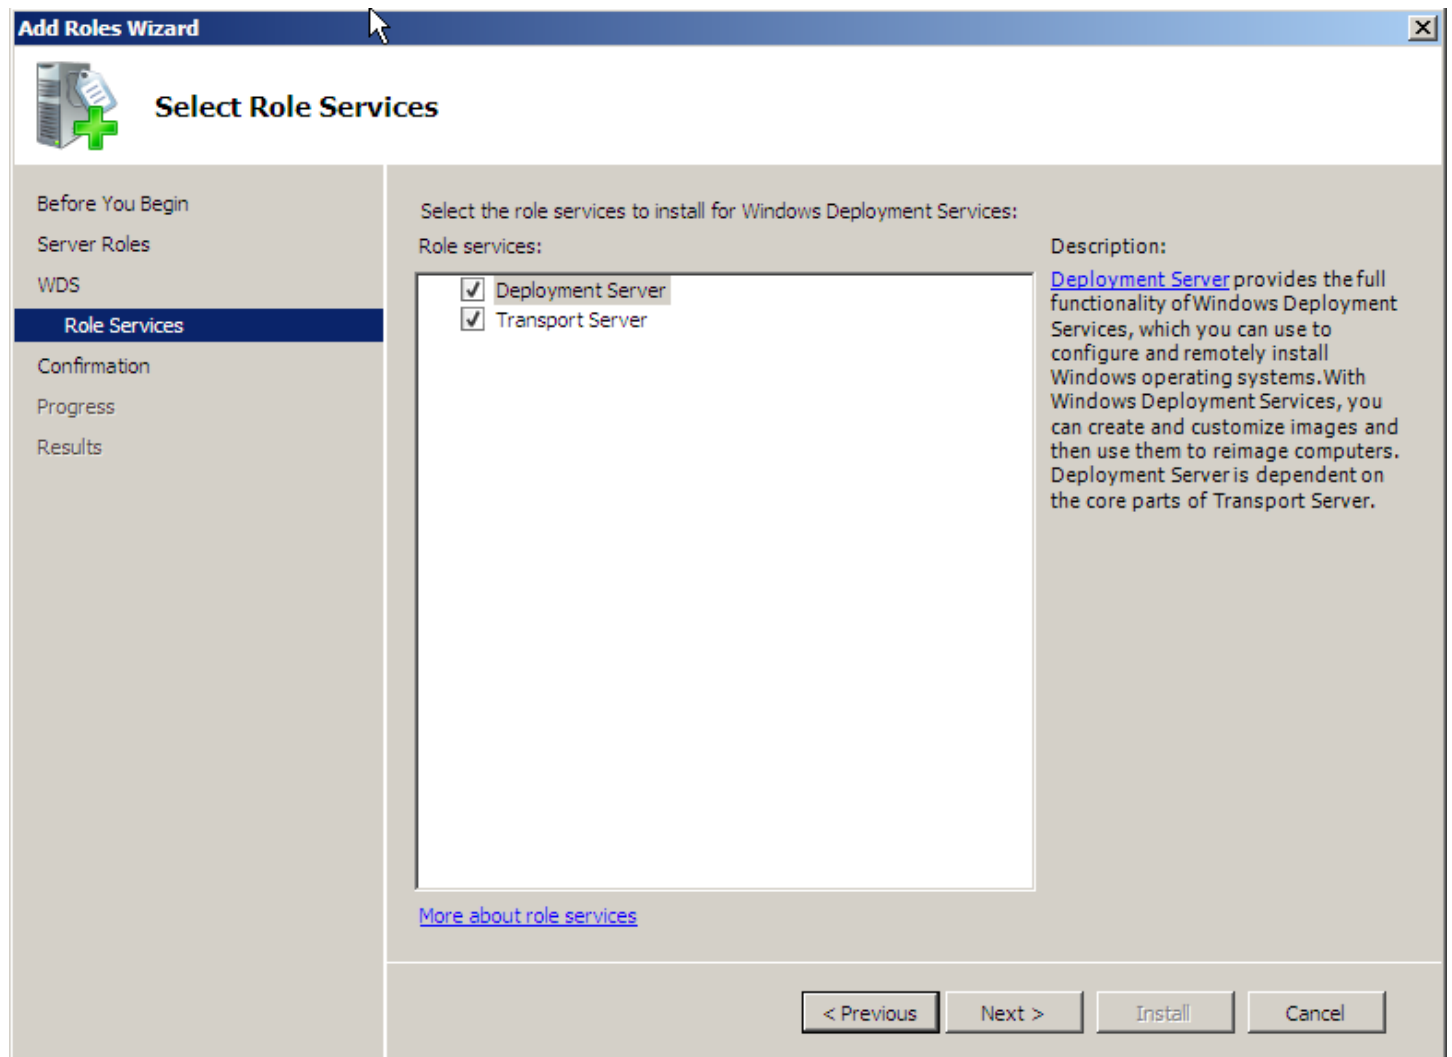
Add Roles Wizard

Select Role Services

Before You Begin
Server Roles
WDS
Role Services
Confirmation
Progress
Results

Select the role services to install for Windows Deployment Services:

Role services:

Deployment Server
Transport Server

Description:

Deployment Server provides the full functionality of Windows Deployment Services, which you can use to configure and remotely install Windows operating systems. With Windows Deployment Services, you can create and customize images and then use them to reimage computers. Deployment Server is dependent on the core parts of Transport Server.

More about role services

< Previous
Next >
Install
Cancel